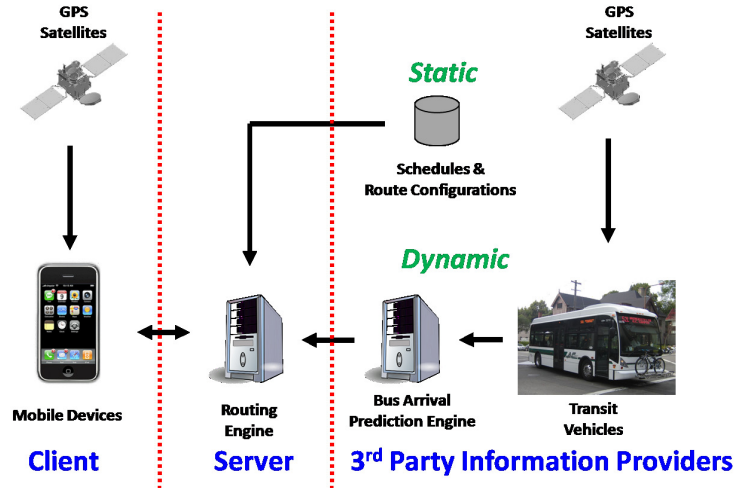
GPS Satellites

Static

GPS Satellites

Schedules & Route Configurations

Dynamic

Mobile Devices

Routing Engine

Bus Arrival Prediction Engine

Transit Vehicles

Client

Server

3$^{rd}$ Party Information Providers